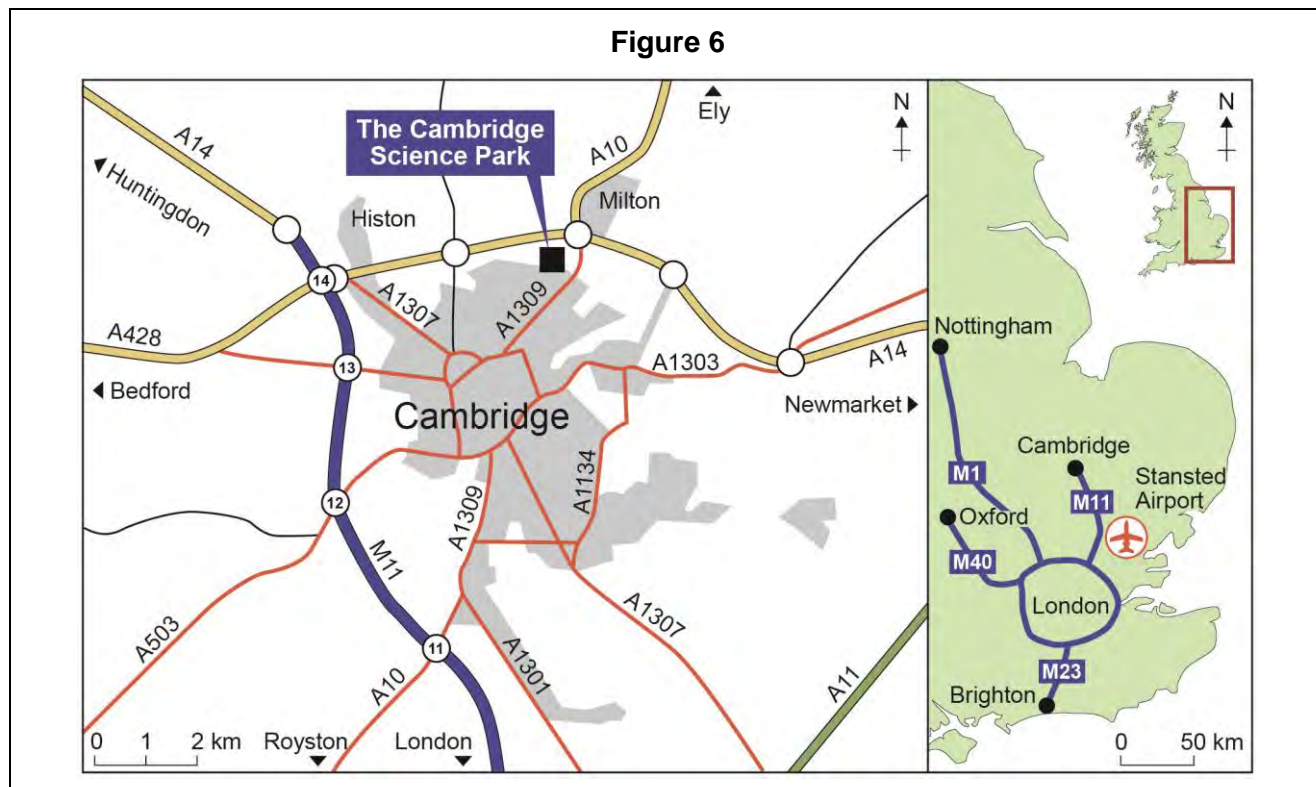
Figure 6

The Cambridge Science Park

Ely

N

A14

Huntingdon

A10

Milton

Histon

14

A1307

A1309

A428

13

A1303

A14

Bedford

Cambridge

Newmarket

A1134

12

A1309

M11

A503

A1307

11

A1301

A10

A11

0 1 2 km

Royston

London

N

Nottingham

Cambridge

Stansted Airport

M1

M11

Oxford

M40

London

M23

Brighton

0 50 km